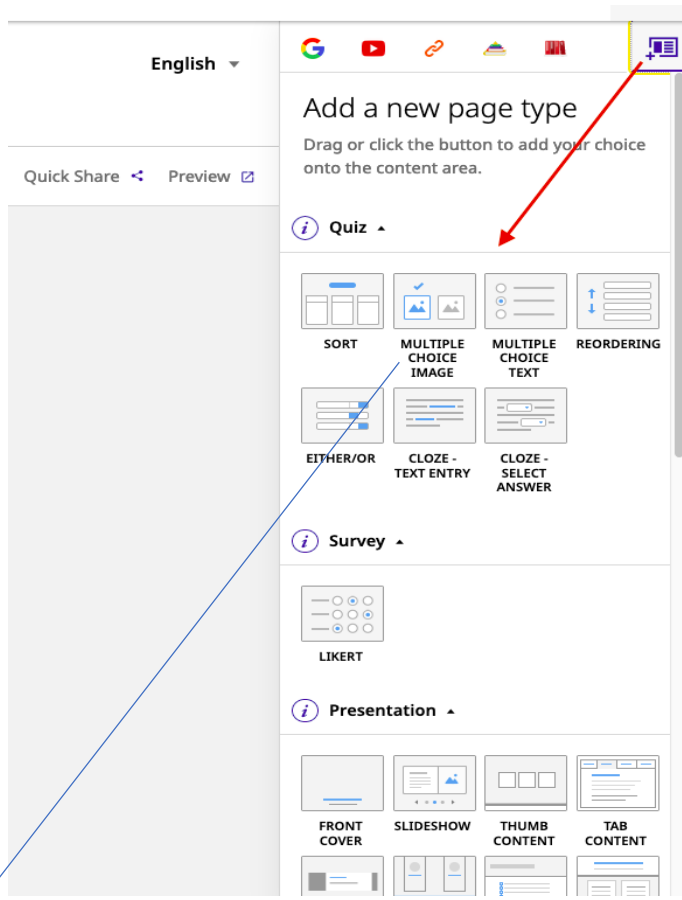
English

Quick Share Preview

Add a new page type

Drag or click the button to add your choice onto the content area.

Quiz

SORT

MULTIPLE CHOICE IMAGE

MULTIPLE CHOICE TEXT

REORDERING

EITHER/OR

CLOZE - TEXT ENTRY

CLOZE - SELECT ANSWER

Survey

LIKERT

Presentation

FRONT COVER

SLIDESHOW

THUMB CONTENT

TAB CONTENT